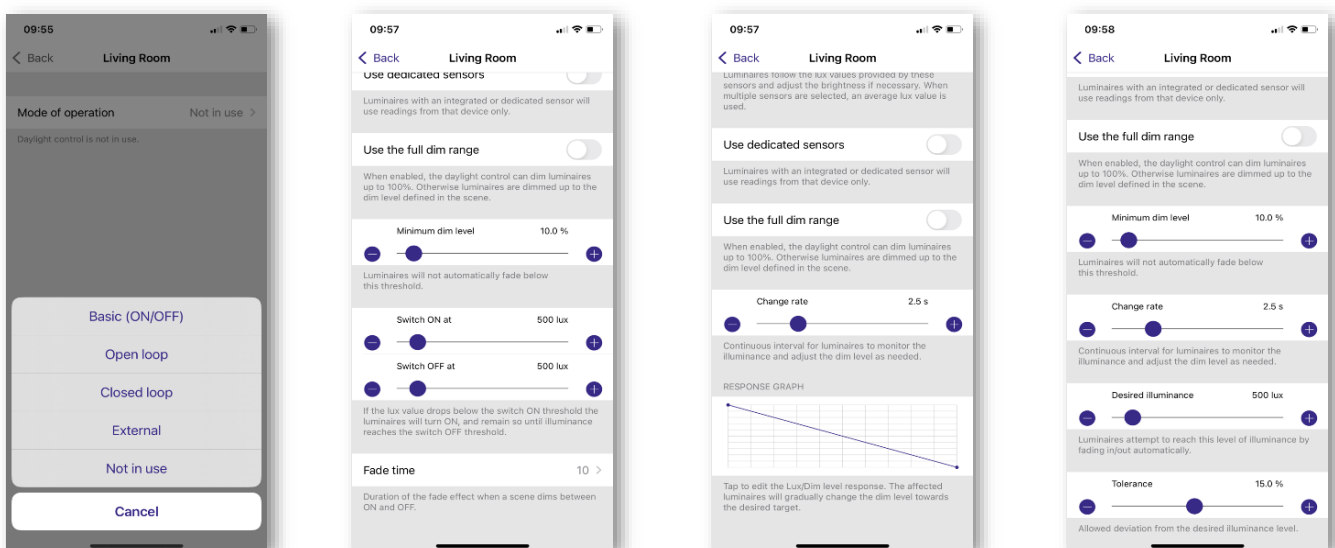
09:55

Back Living Room

Mode of operation Not in use

Daylight control is not in use.

Basic (ON/OFF)

Open loop

Closed loop

External

Not in use

Cancel

09:57

Back Living Room

Use dedicated sensors

Luminaires with an integrated or dedicated sensor will use readings from that device only.

Use the full dim range

When enabled, the daylight control can dim luminaires up to 100%. Otherwise luminaires are dimmed up to the dim level defined in the scene.

Minimum dim level 10.0 %

Luminaires will not automatically fade below this threshold.

Switch ON at 500 lux

Switch OFF at 500 lux

If the lux value drops below the switch ON threshold the luminaires will turn ON, and remain so until illuminance reaches the switch OFF threshold.

Fade time 10

Duration of the fade effect when a scene dims between ON and OFF.

09:57

Back Living Room

Luminaires follow the lux values provided by these sensors and adjust the brightness if necessary. When multiple sensors are selected, an average lux value is used.

Use dedicated sensors

Luminaires with an integrated or dedicated sensor will use readings from that device only.

Use the full dim range

When enabled, the daylight control can dim luminaires up to 100%. Otherwise luminaires are dimmed up to the dim level defined in the scene.

Change rate 2.5 s

Continuous interval for luminaires to monitor the illuminance and adjust the dim level as needed.

RESPONSE GRAPH

Tap to edit the Lux/Dim level response. The affected luminaires will gradually change the dim level towards the desired target.

09:58

Back Living Room

Luminaires with an integrated or dedicated sensor will use readings from that device only.

Use the full dim range

When enabled, the daylight control can dim luminaires up to 100%. Otherwise luminaires are dimmed up to the dim level defined in the scene.

Minimum dim level 10.0 %

Luminaires will not automatically fade below this threshold.

Change rate 2.5 s

Continuous interval for luminaires to monitor the illuminance and adjust the dim level as needed.

Desired illuminance 500 lux

Luminaires attempt to reach this level of illuminance by fading in/out automatically.

Tolerance 15.0 %

Allowed deviation from the desired illuminance level.